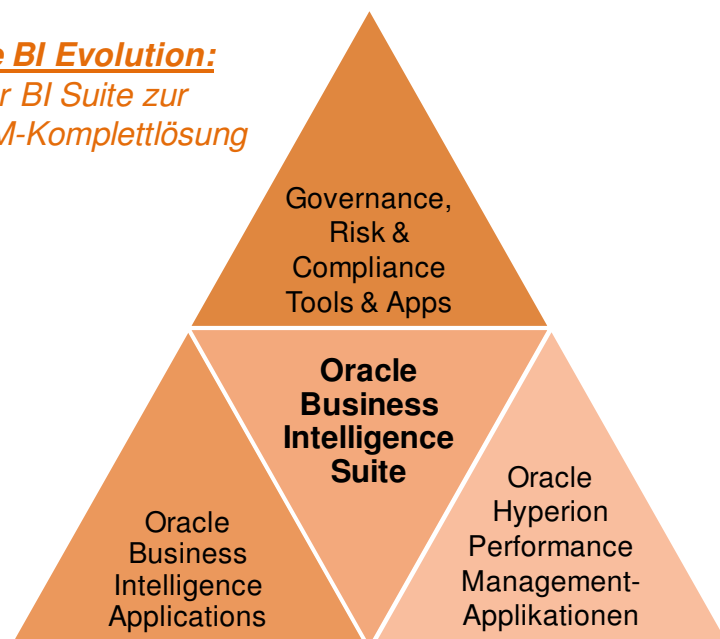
e BI Evolution:
r BI Suite zur
M-Komplettlösung

Governance, Risk & Compliance Tools & Apps

Oracle Business Intelligence Suite

Oracle Business Intelligence Applications

Oracle Hyperion Performance Management-Applikationen